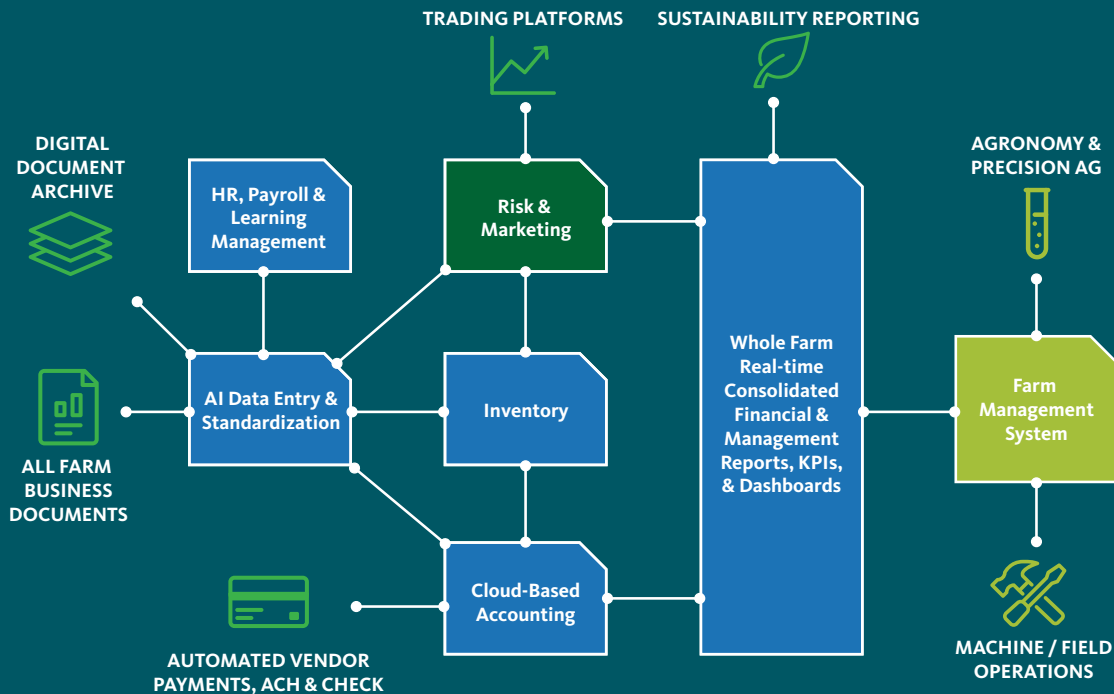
TRADING PLATFORMS

SUSTAINABILITY REPORTING

DIGITAL DOCUMENT ARCHIVE

HR, Payroll & Learning Management

Risk & Marketing

AGRONOMY & PRECISION AG

AI Data Entry & Standardization

Inventory

Whole Farm Real-time Consolidated Financial & Management Reports, KPIs, & Dashboards

Farm Management System

ALL FARM BUSINESS DOCUMENTS

Cloud-Based Accounting

AUTOMATED VENDOR PAYMENTS, ACH & CHECK

MACHINE / FIELD OPERATIONS